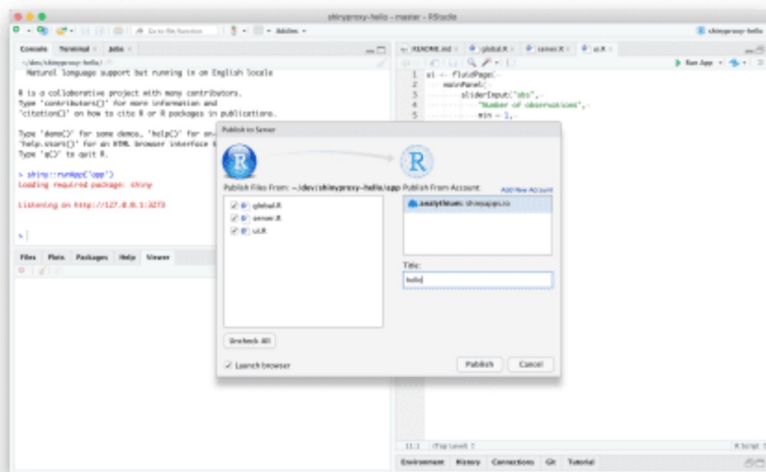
shinyproxy-hello - master - RStudio

Go to file/function

Addins

shinyproxy-hello

Console Terminal Jobs

~/dev/shinyproxy-hello/

Natural language support but running in an English locale

R is a collaborative project with many contributors.
Type 'contributors()' for more information and
'citation()' on how to cite R or R packages in publications.

Type 'demo()' for some demos, 'help()' for on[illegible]
'help.start()' for an HTML browser interface t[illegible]
Type 'q()' to quit R.

> shiny::runApp('app')
Loading required package: shiny

Listening on http://127.0.0.1:3273

>

Files Plots Packages Help Viewer

README.md global.R server.R ui.R

Run App

1 ui <- fluidPage(
2 mainPanel(
3 sliderInput("obs",
4 "Number of observations:",
5 min = 1,

Publish to Server

Publish Files From: ~/dev/shinyproxy-hello/app

Publish From Account:

Add New Account

global.R
server.R
ui.R

analytixam: shinyapps.io

Title:

hello

Uncheck All

Launch browser

Publish

Cancel

11:1 (Top Level)

R Script

Environment History Connections Git Tutorial